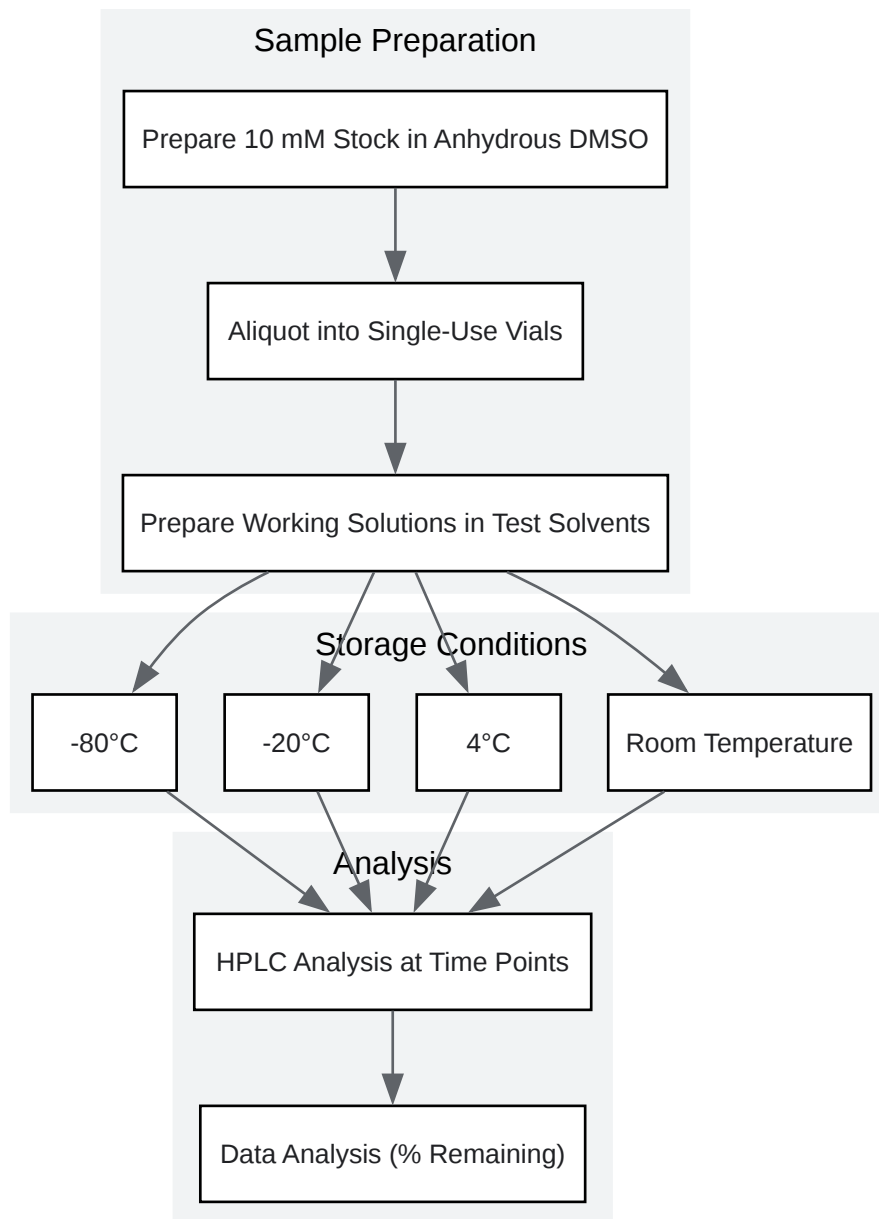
Sample Preparation

Prepare 10 mM Stock in Anhydrous DMSO

Aliquot into Single-Use Vials

Prepare Working Solutions in Test Solvents

Storage Conditions

-80°C

-20°C

4°C

Room Temperature

Analysis

HPLC Analysis at Time Points

Data Analysis (% Remaining)